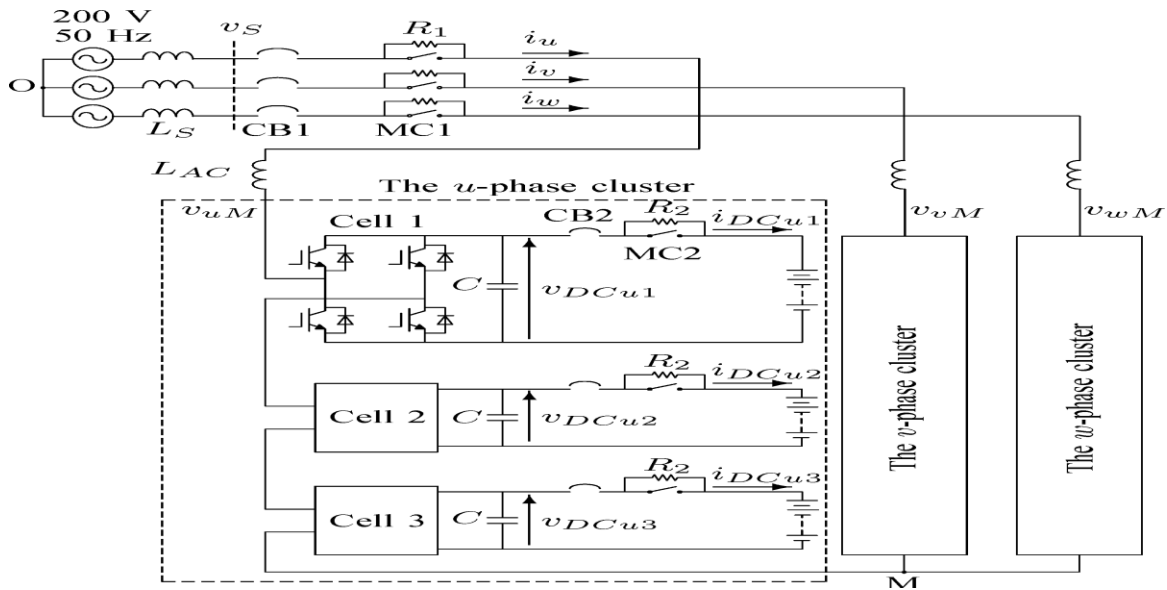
200 V
50 Hz

$v_S$

$R_1$

$i_u$

$i_v$

$i_w$

O

$L_S$

CB1

MC1

$L_{AC}$

The $u$-phase cluster

$v_{uM}$

Cell 1

CB2

$R_2$

$i_{DCu1}$

MC2

$v_{vM}$

$v_{wM}$

$C$

$v_{DCu1}$

$R_2$

$i_{DCu2}$

Cell 2

$C$

$v_{DCu2}$

$R_2$

$i_{DCu3}$

Cell 3

$C$

$v_{DCu3}$

The $v$-phase cluster

The $w$-phase cluster

M